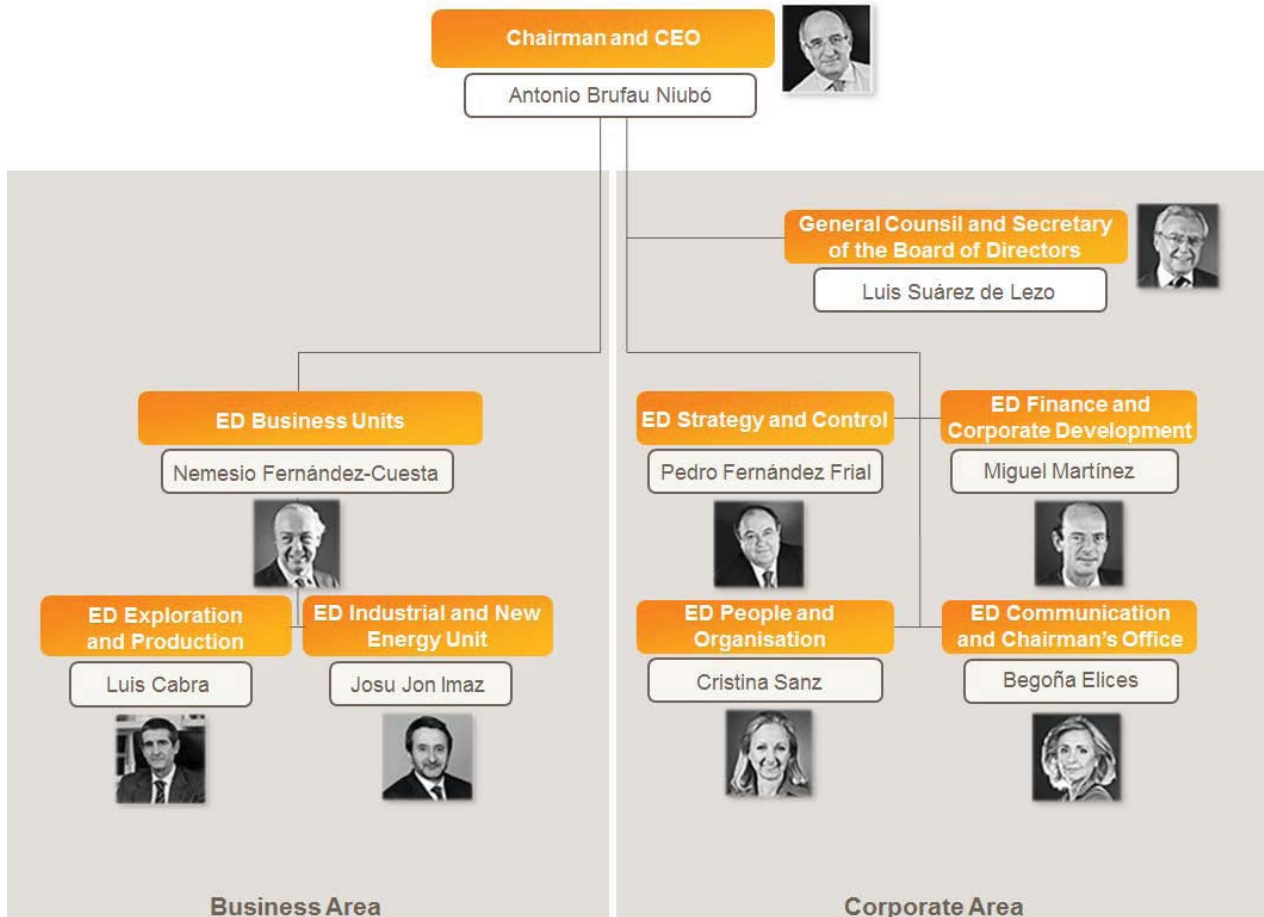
Chairman and CEO

Antonio Brufau Niubó

General Counsil and Secretary of the Board of Directors

Luis Suárez de Lezo

ED Business Units

Nemesio Fernández-Cuesta

ED Exploration and Production

Luis Cabra

ED Industrial and New Energy Unit

Josu Jon Imaz

ED Strategy and Control

Pedro Fernández Frial

ED Finance and Corporate Development

Miguel Martínez

ED People and Organisation

Cristina Sanz

ED Communication and Chairman's Office

Begoña Elices

Business Area

Corporate Area